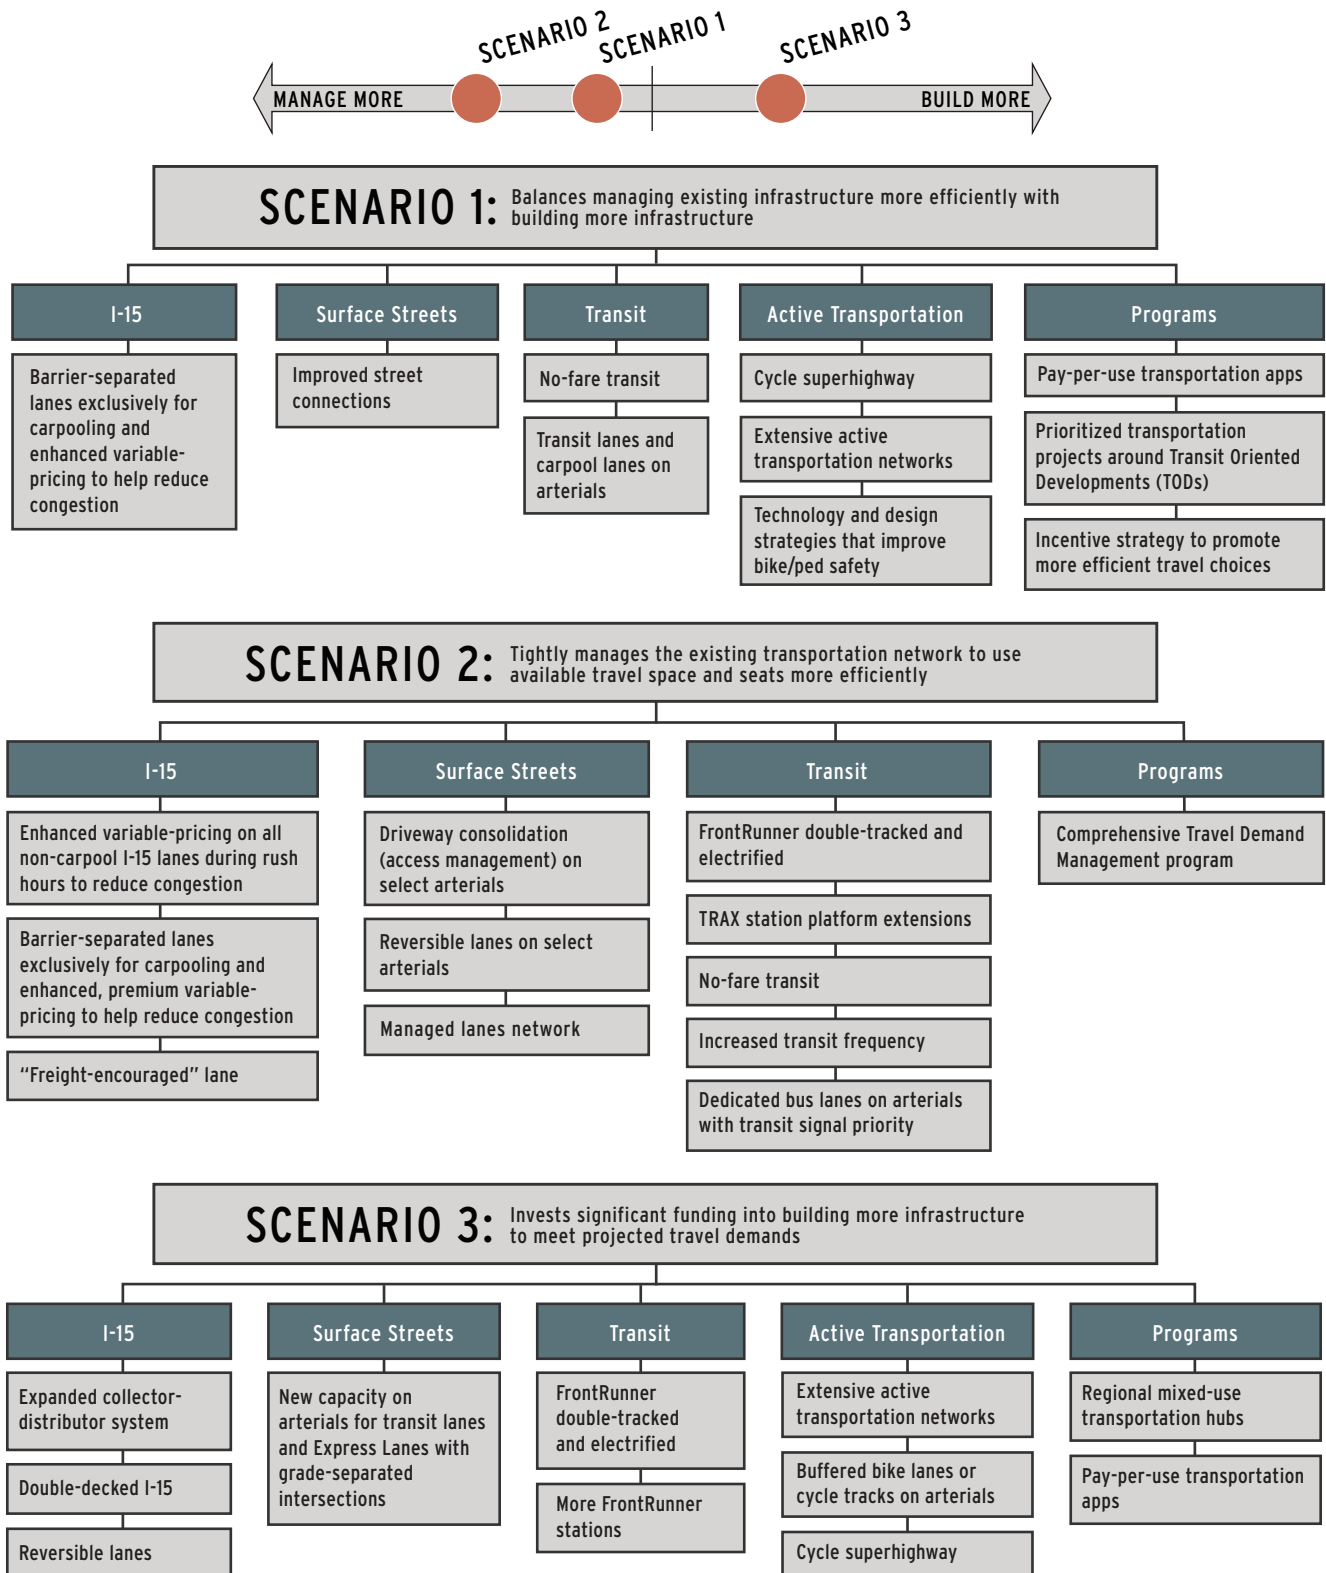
SCENARIO 2
SCENARIO 1
SCENARIO 3

MANAGE MORE
BUILD MORE

SCENARIO 1: Balances managing existing infrastructure more efficiently with building more infrastructure

I-15
Barrier-separated lanes exclusively for carpooling and enhanced variable-pricing to help reduce congestion

Surface Streets
Improved street connections

Transit
No-fare transit
Transit lanes and carpool lanes on arterials

Active Transportation
Cycle superhighway
Extensive active transportation networks
Technology and design strategies that improve bike/ped safety

Programs
Pay-per-use transportation apps
Prioritized transportation projects around Transit Oriented Developments (TODs)
Incentive strategy to promote more efficient travel choices

SCENARIO 2: Tightly manages the existing transportation network to use available travel space and seats more efficiently

I-15
Enhanced variable-pricing on all non-carpool I-15 lanes during rush hours to reduce congestion
Barrier-separated lanes exclusively for carpooling and enhanced, premium variable-pricing to help reduce congestion
“Freight-encouraged” lane

Surface Streets
Driveway consolidation (access management) on select arterials
Reversible lanes on select arterials
Managed lanes network

Transit
FrontRunner double-tracked and electrified
TRAX station platform extensions
No-fare transit
Increased transit frequency
Dedicated bus lanes on arterials with transit signal priority

Programs
Comprehensive Travel Demand Management program

SCENARIO 3: Invests significant funding into building more infrastructure to meet projected travel demands

I-15
Expanded collector-distributor system
Double-decked I-15
Reversible lanes

Surface Streets
New capacity on arterials for transit lanes and Express Lanes with grade-separated intersections

Transit
FrontRunner double-tracked and electrified
More FrontRunner stations

Active Transportation
Extensive active transportation networks
Buffered bike lanes or cycle tracks on arterials
Cycle superhighway

Programs
Regional mixed-use transportation hubs
Pay-per-use transportation apps